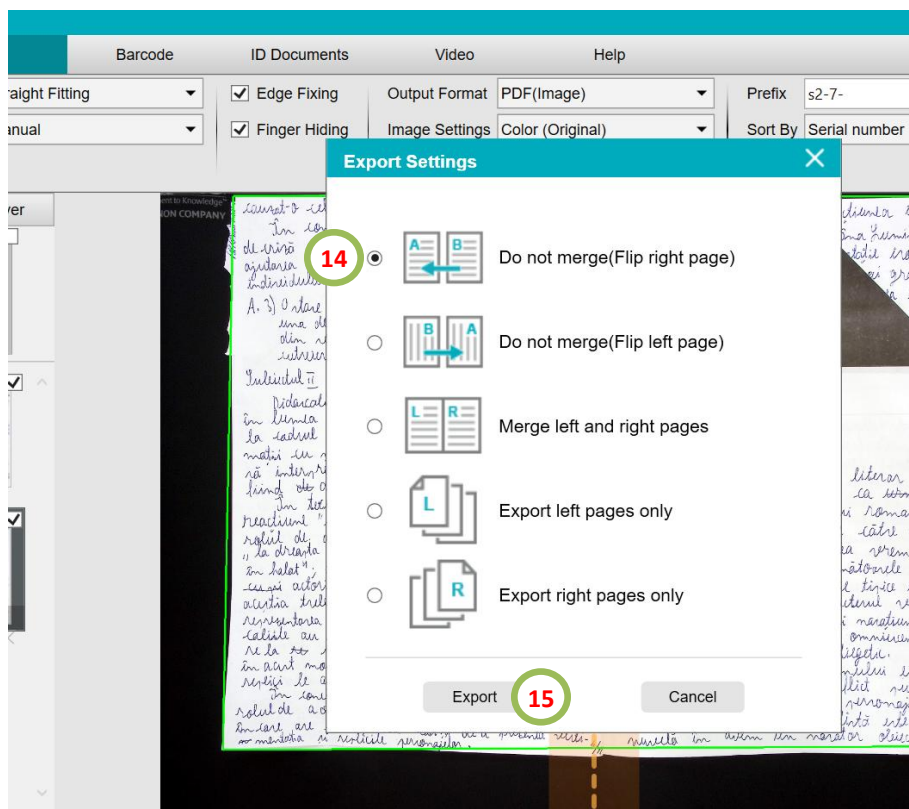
Barcode
ID Documents
Video
Help
raight Fitting
Edge Fixing
Output Format
PDF(Image)
Prefix
s2-7-
anual
Finger Hiding
Image Settings
Color (Original)
Sort By
Serial number
ver
Export Settings
14
Do not merge(Flip right page)
Do not merge(Flip left page)
Merge left and right pages
Export left pages only
Export right pages only
Export
15
Cancel